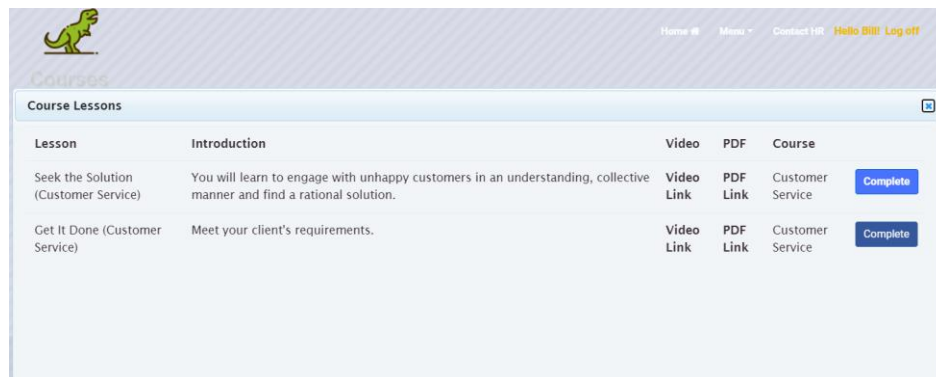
Home Menu Contact HR Hello Bill! Log off

Courses

Course Lessons

| Lesson | Introduction | Video | PDF | Course | |
|---|---|---|---|---|---|
| Seek the Solution (Customer Service) | You will learn to engage with unhappy customers in an understanding, collective manner and find a rational solution. | Video Link | PDF Link | Customer Service | Complete |
| Get It Done (Customer Service) | Meet your client's requirements. | Video Link | PDF Link | Customer Service | Complete |